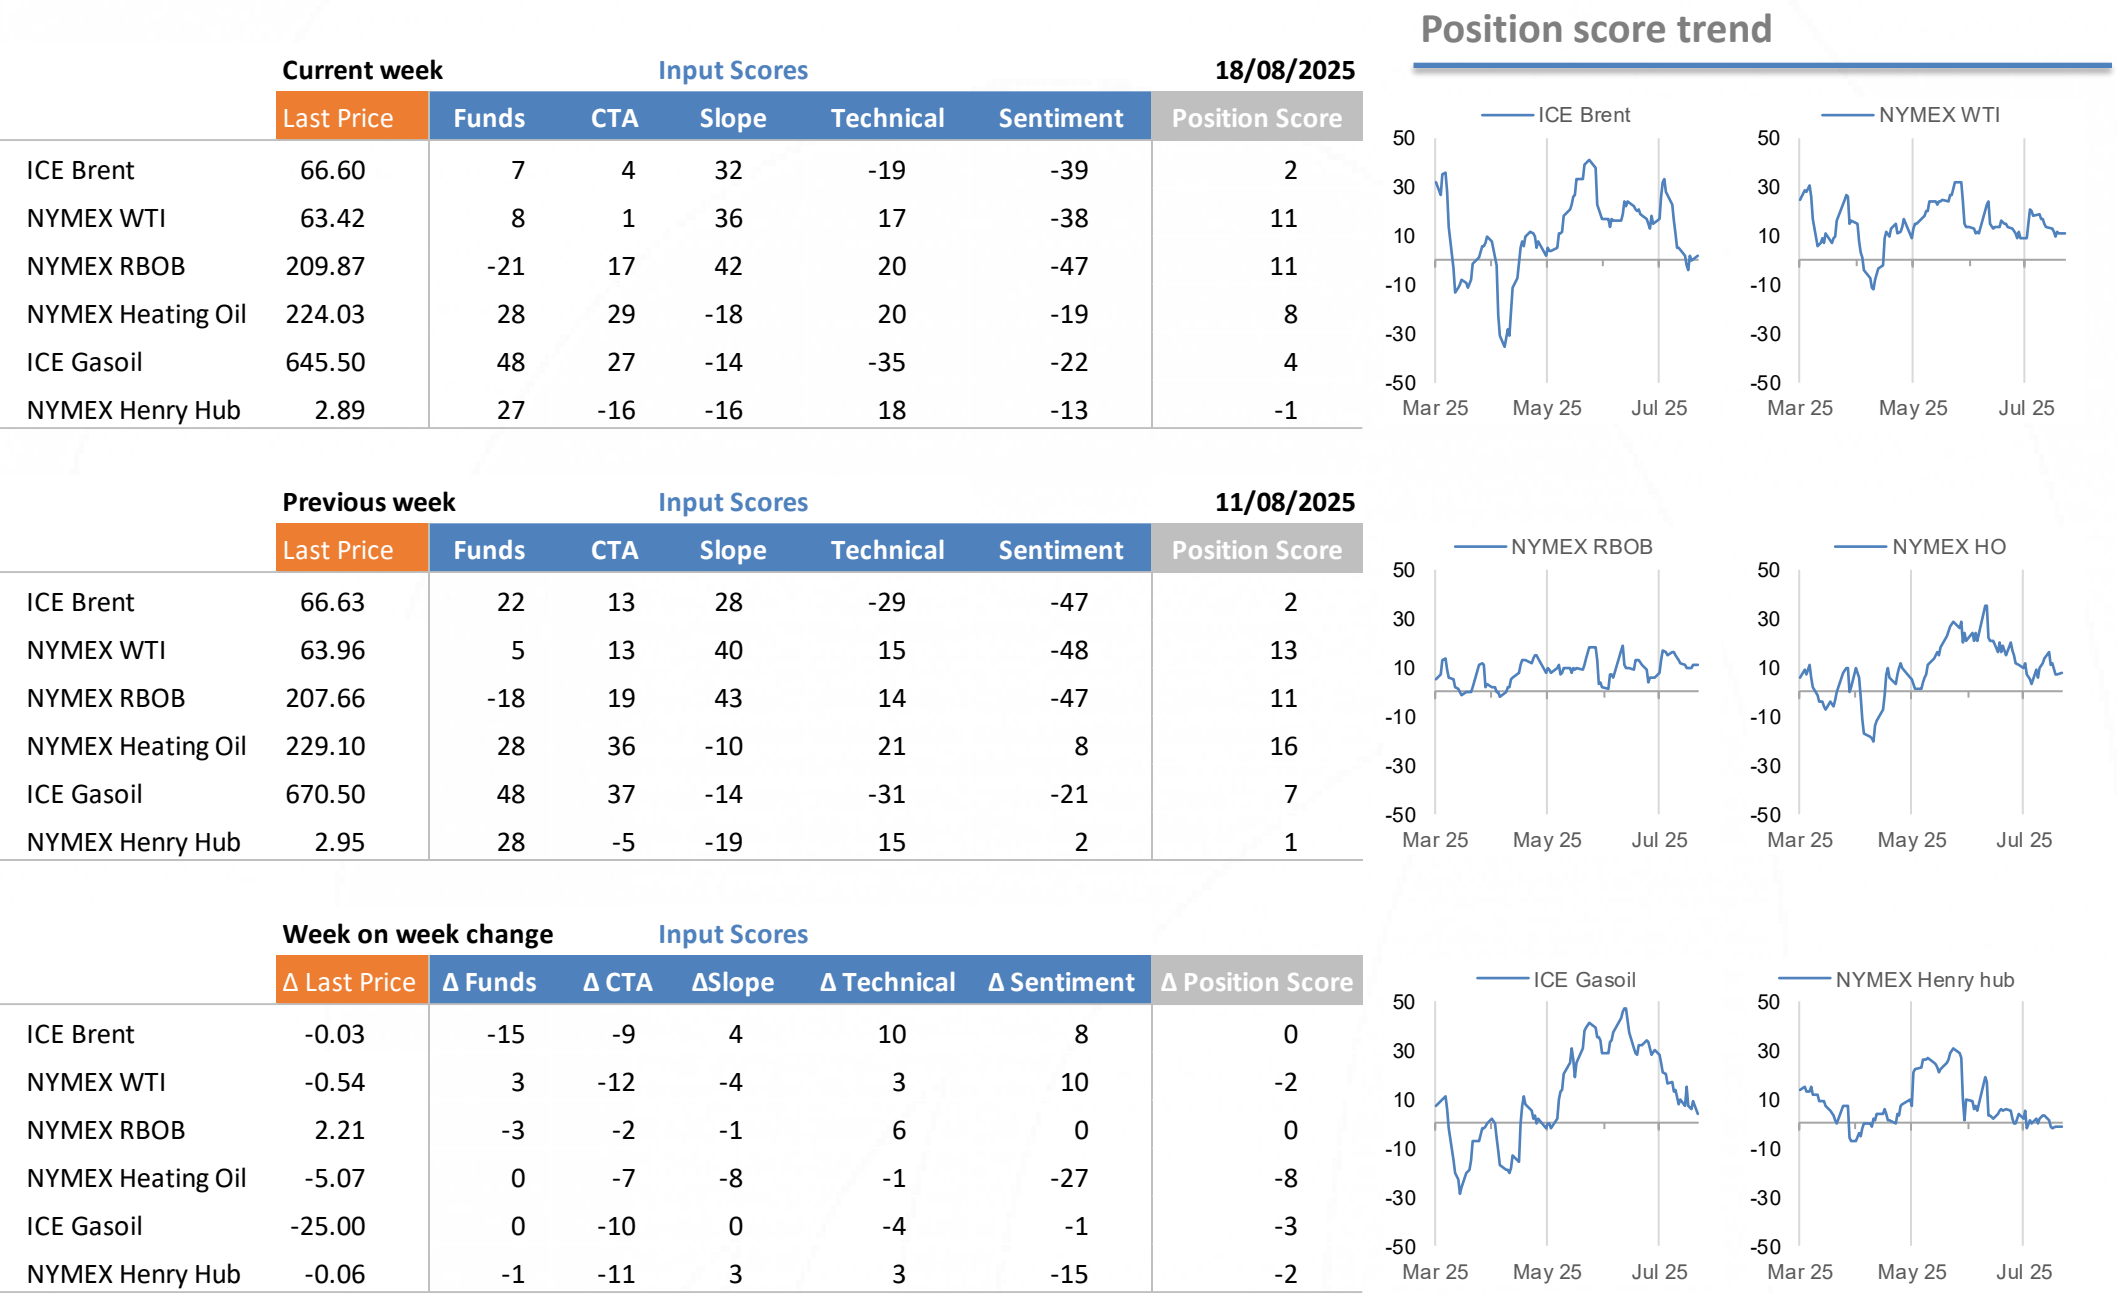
Current week | Input Scores | 18/08/2025

| | Last Price | Funds | CTA | Slope | Technical | Sentiment | Position Score |
|---|---|---|---|---|---|---|---|
| ICE Brent | 66.60 | 7 | 4 | 32 | -19 | -39 | 2 |
| NYMEX WTI | 63.42 | 8 | 1 | 36 | 17 | -38 | 11 |
| NYMEX RBOB | 209.87 | -21 | 17 | 42 | 20 | -47 | 11 |
| NYMEX Heating Oil | 224.03 | 28 | 29 | -18 | 20 | -19 | 8 |
| ICE Gasoil | 645.50 | 48 | 27 | -14 | -35 | -22 | 4 |
| NYMEX Henry Hub | 2.89 | 27 | -16 | -16 | 18 | -13 | -1 |

Previous week | Input Scores | 11/08/2025

| | Last Price | Funds | CTA | Slope | Technical | Sentiment | Position Score |
|---|---|---|---|---|---|---|---|
| ICE Brent | 66.63 | 22 | 13 | 28 | -29 | -47 | 2 |
| NYMEX WTI | 63.96 | 5 | 13 | 40 | 15 | -48 | 13 |
| NYMEX RBOB | 207.66 | -18 | 19 | 43 | 14 | -47 | 11 |
| NYMEX Heating Oil | 229.10 | 28 | 36 | -10 | 21 | 8 | 16 |
| ICE Gasoil | 670.50 | 48 | 37 | -14 | -31 | -21 | 7 |
| NYMEX Henry Hub | 2.95 | 28 | -5 | -19 | 15 | 2 | 1 |

Week on week change | Input Scores

| | Δ Last Price | Δ Funds | Δ CTA | ΔSlope | Δ Technical | Δ Sentiment | Δ Position Score |
|---|---|---|---|---|---|---|---|
| ICE Brent | -0.03 | -15 | -9 | 4 | 10 | 8 | 0 |
| NYMEX WTI | -0.54 | 3 | -12 | -4 | 3 | 10 | -2 |
| NYMEX RBOB | 2.21 | -3 | -2 | -1 | 6 | 0 | 0 |
| NYMEX Heating Oil | -5.07 | 0 | -7 | -8 | -1 | -27 | -8 |
| ICE Gasoil | -25.00 | 0 | -10 | 0 | -4 | -1 | -3 |
| NYMEX Henry Hub | -0.06 | -1 | -11 | 3 | 3 | -15 | -2 |

Position score trend

ICE Brent
50 30 10 -10 -30 -50
Mar 25 May 25 Jul 25

NYMEX WTI
50 30 10 -10 -30 -50
Mar 25 May 25 Jul 25

NYMEX RBOB
50 30 10 -10 -30 -50
Mar 25 May 25 Jul 25

NYMEX HO
50 30 10 -10 -30 -50
Mar 25 May 25 Jul 25

ICE Gasoil
50 30 10 -10 -30 -50
Mar 25 May 25 Jul 25

NYMEX Henry hub
50 30 10 -10 -30 -50
Mar 25 May 25 Jul 25